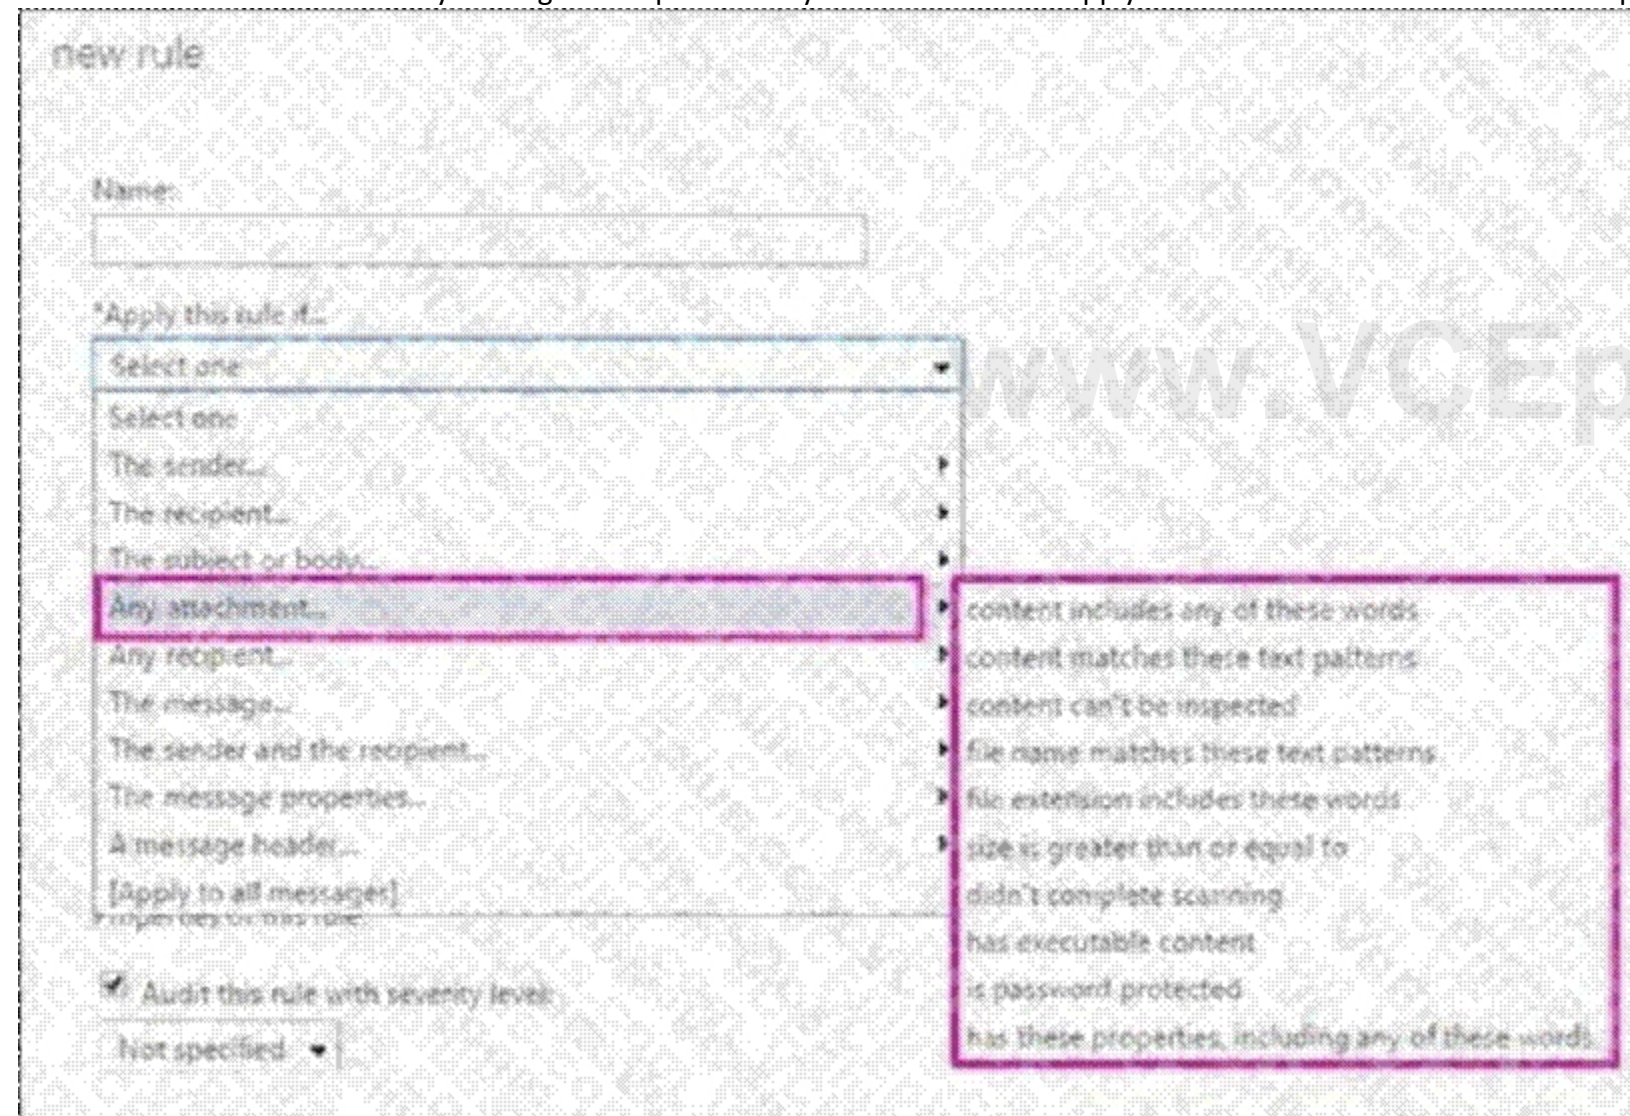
new rule

Name:

*Apply this rule if...

Select one

Select one
The sender...
The recipient...
The subject or body...
Any attachment...
Any recipient...
The message...
The sender and the recipient...
The message properties...
A message header...
[Apply to all messages]

content includes any of these words
content matches these text patterns
content can't be inspected
file name matches these text patterns
file extension includes these words
size is greater than or equal to
didn't complete scanning
has executable content
is password protected
has these properties, including any of these words

Audit this rule with severity level:

Not specified

www.VCEp